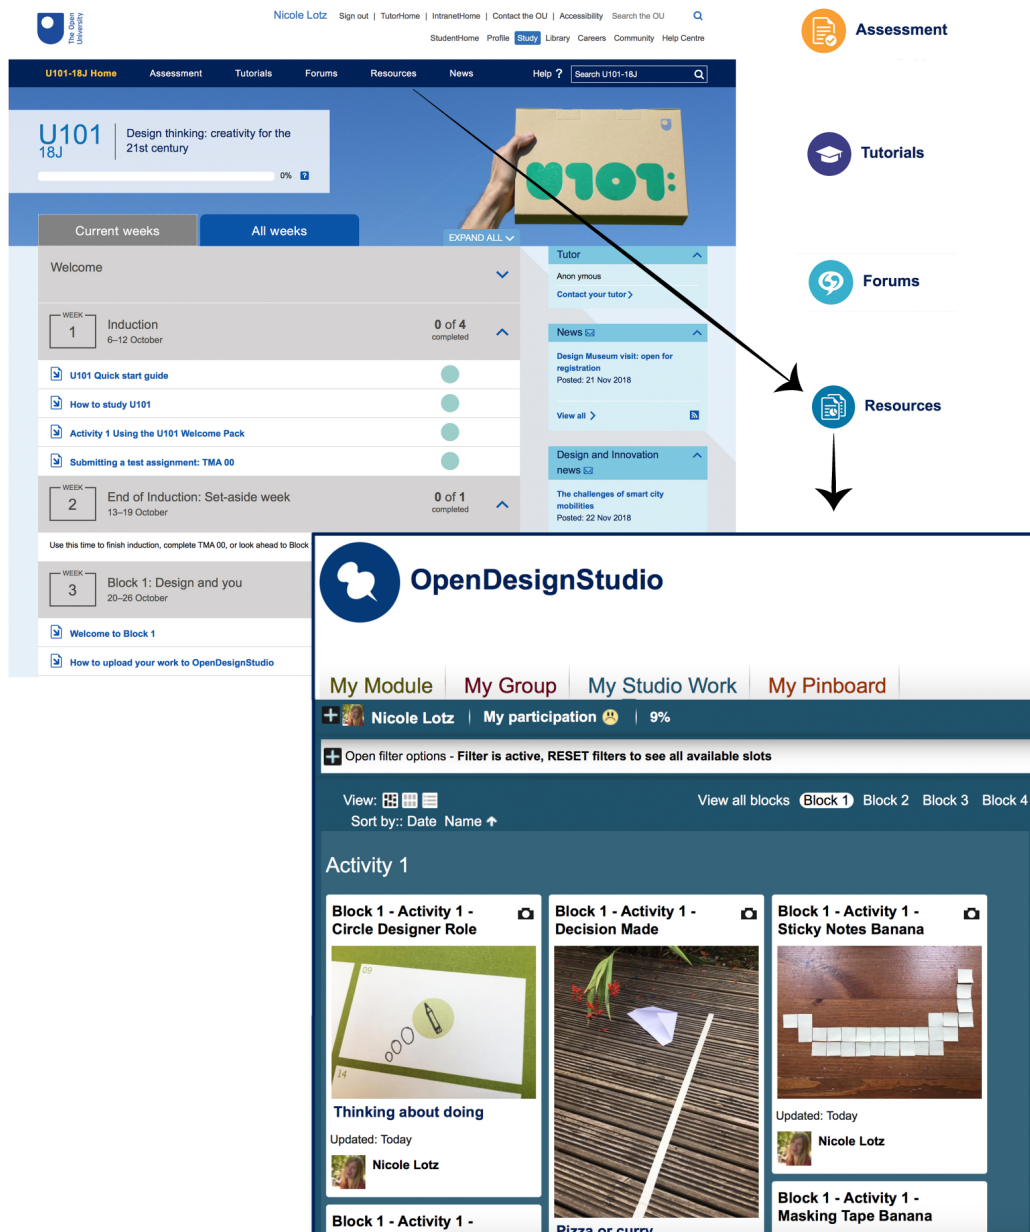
The Open University

Nicole Lotz Sign out | TutorHome | IntranetHome | Contact the OU | Accessibility Search the OU

StudentHome Profile Study Library Careers Community Help Centre

U101-18J Home Assessment Tutorials Forums Resources News Help ? Search U101-18J

U101 18J Design thinking: creativity for the 21st century

0% ?

U101:

Current weeks All weeks

EXPAND ALL

Welcome

WEEK 1 Induction 6–12 October 0 of 4 completed

U101 Quick start guide

How to study U101

Activity 1 Using the U101 Welcome Pack

Submitting a test assignment: TMA 00

WEEK 2 End of Induction: Set-aside week 13–19 October 0 of 1 completed

Use this time to finish induction, complete TMA 00, or look ahead to Block

WEEK 3 Block 1: Design and you 20–26 October

Welcome to Block 1

How to upload your work to OpenDesignStudio

Tutor

Anon ymous

Contact your tutor

News

Design Museum visit: open for registration

Posted: 21 Nov 2018

View all

Design and Innovation news

The challenges of smart city mobilities

Posted: 22 Nov 2018

Assessment

Tutorials

Forums

Resources

OpenDesignStudio

My Module My Group My Studio Work My Pinboard

Nicole Lotz | My participation | 9%

Open filter options - Filter is active, RESET filters to see all available slots

View:

Sort by:: Date Name

View all blocks Block 1 Block 2 Block 3 Block 4

Activity 1

Block 1 - Activity 1 - Circle Designer Role

09

14

Thinking about doing

Updated: Today

Nicole Lotz

Block 1 - Activity 1 - Decision Made

Pizza or curry

Block 1 - Activity 1 - Sticky Notes Banana

Updated: Today

Nicole Lotz

Block 1 - Activity 1 - Masking Tape Banana

Block 1 - Activity 1 -